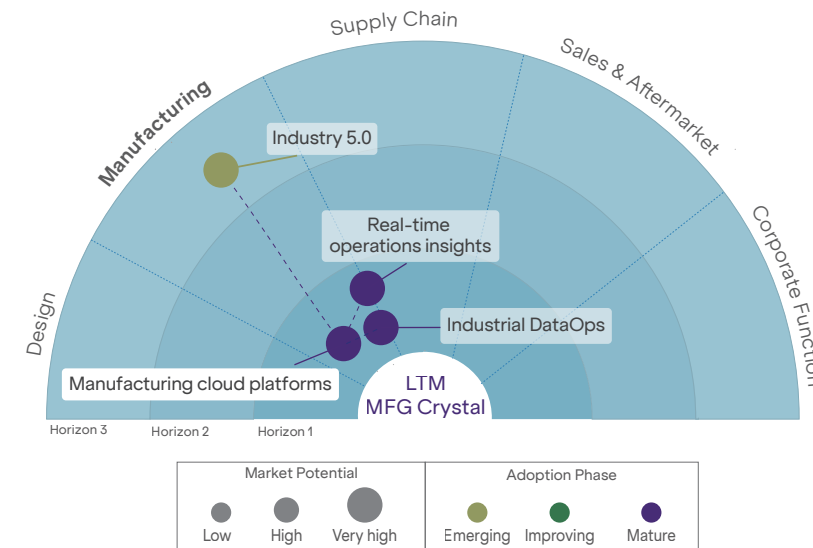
Supply Chain

Sales & Aftermarket

Manufacturing

Corporate Functio

Design

Industry 5.0

Real-time operations insights

Industrial DataOps

Manufacturing cloud platforms

LTM MFG Crystal

Horizon 3
Horizon 2
Horizon 1

| Market Potential | Adoption Phase |
|---|---|
| Low High Very high | Emerging Improving Mature |